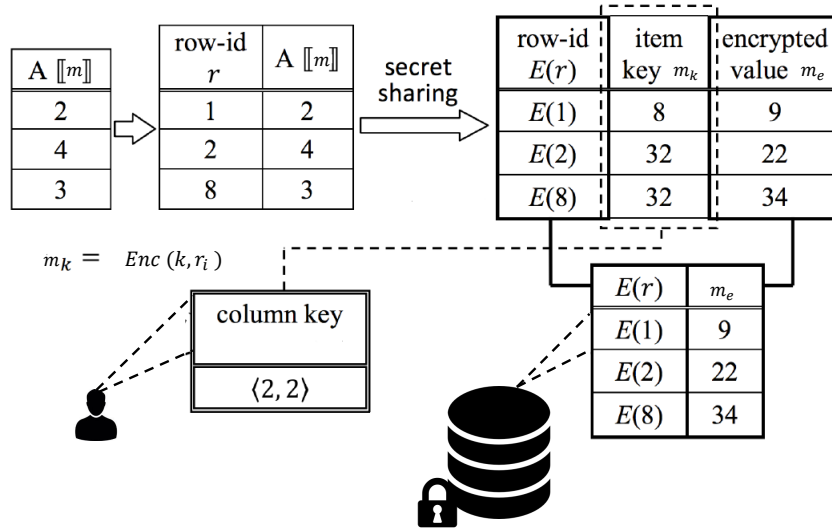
| A $[\![m]\!]$ |
|---|
| 2 |
| 4 |
| 3 |

| row-id $r$ | A $[\![m]\!]$ |
|---|---|
| 1 | 2 |
| 2 | 4 |
| 8 | 3 |

secret sharing

| row-id $E(r)$ | item key $m_k$ | encrypted value $m_e$ |
|---|---|---|
| $E(1)$ | 8 | 9 |
| $E(2)$ | 32 | 22 |
| $E(8)$ | 32 | 34 |

$m_k = Enc(k, r_i)$

column key

$\langle 2, 2 \rangle$

| $E(r)$ | $m_e$ |
|---|---|
| $E(1)$ | 9 |
| $E(2)$ | 22 |
| $E(8)$ | 34 |